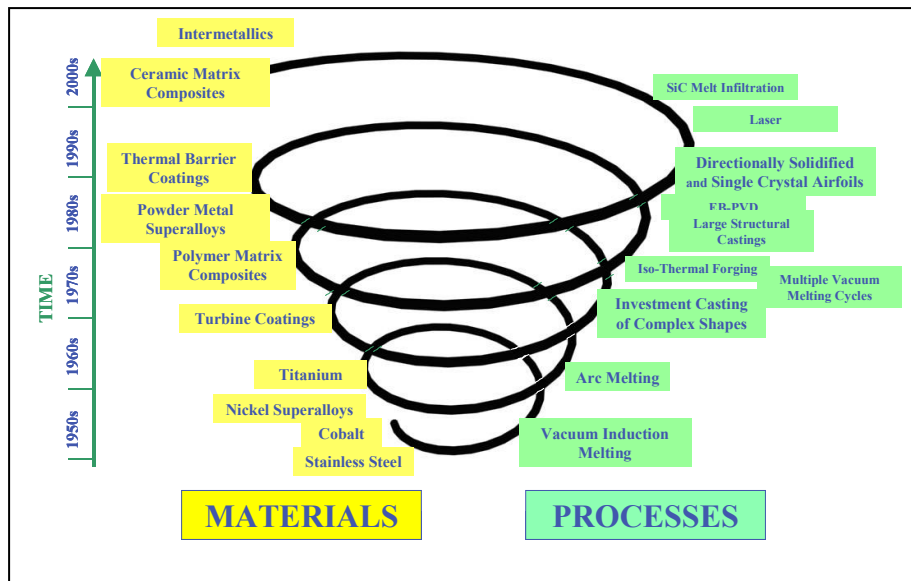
Intermetallics

Ceramic Matrix Composites

Thermal Barrier Coatings

Powder Metal Superalloys

Polymer Matrix Composites

Turbine Coatings

Titanium

Nickel Superalloys

Cobalt

Stainless Steel

2000s

1990s

1980s

1970s

1960s

1950s

TIME

SiC Melt Infiltration

Laser

Directionally Solidified and Single Crystal Airfoils

EB-PVD

Large Structural Castings

Iso-Thermal Forging

Multiple Vacuum Melting Cycles

Investment Casting of Complex Shapes

Arc Melting

Vacuum Induction Melting

MATERIALS

PROCESSES